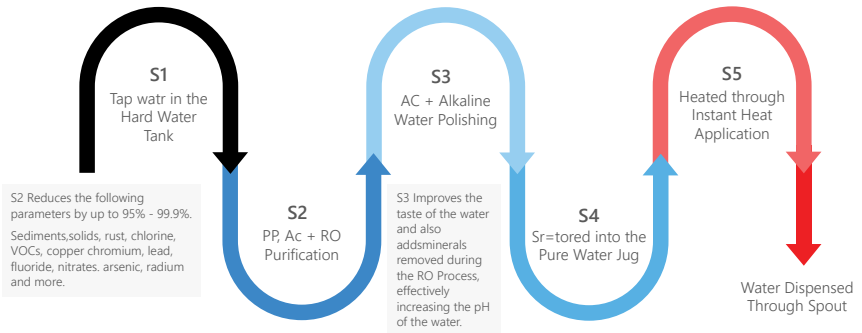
S1
Tap watr in the Hard Water Tank

S2 Reduces the following parameters by up to 95% - 99.9%.

Sediments,solids, rust, chlorine, VOCs, copper chromium, lead, fluoride, nitrates. arsenic, radium and more.

S2
PP, Ac + RO Purification

S3
AC + Alkaline Water Polishing

S3 Improves the taste of the water and also addsminerals removed during the RO Process, effectively increasing the pH of the water.

S4
Sr=tored into the Pure Water Jug

S5
Heated through Instant Heat Application

Water Dispensed Through Spout